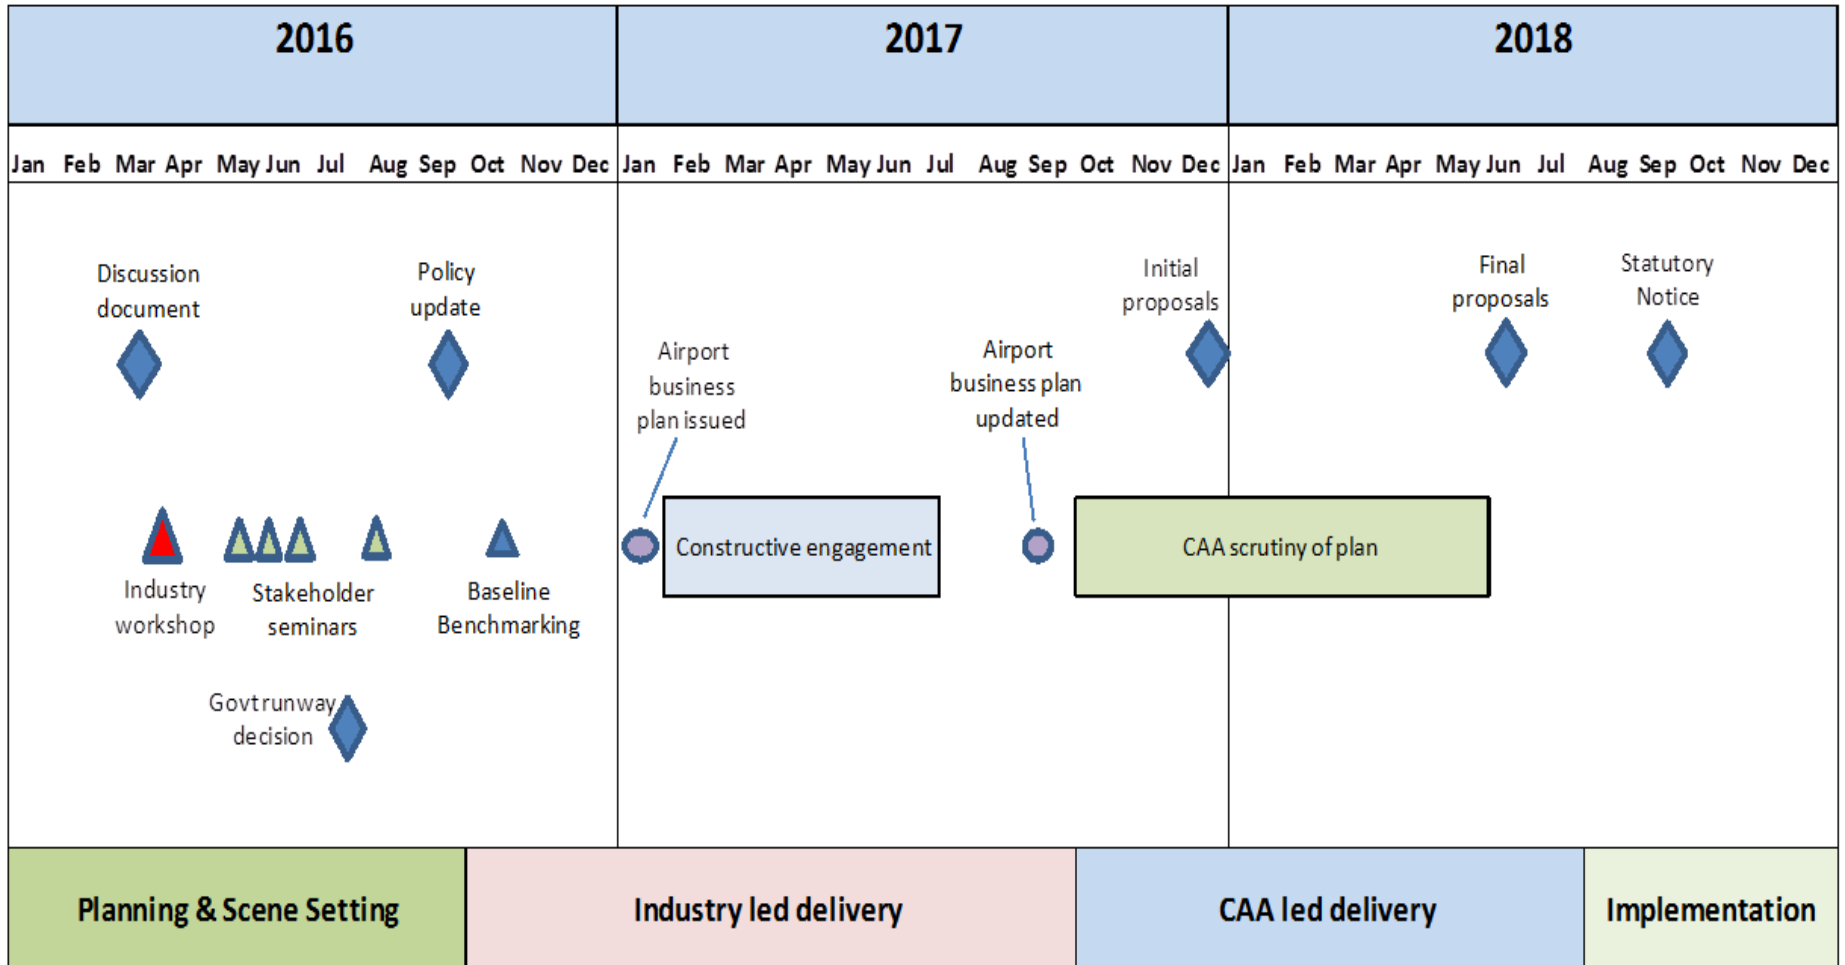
| 2016 | 2017 | 2018 |
|---|---|---|
| Jan Feb Mar Apr May Jun Jul Aug Sep Oct Nov Dec | Jan Feb Mar Apr May Jun Jul Aug Sep Oct Nov Dec | Jan Feb Mar Apr May Jun Jul Aug Sep Oct Nov Dec |

Discussion document

Policy update

Airport business plan issued

Airport business plan updated

Initial proposals

Final proposals

Statutory Notice

Constructive engagement

CAA scrutiny of plan

Industry workshop

Stakeholder seminars

Baseline Benchmarking

Govt runway decision

Planning & Scene Setting

Industry led delivery

CAA led delivery

Implementation